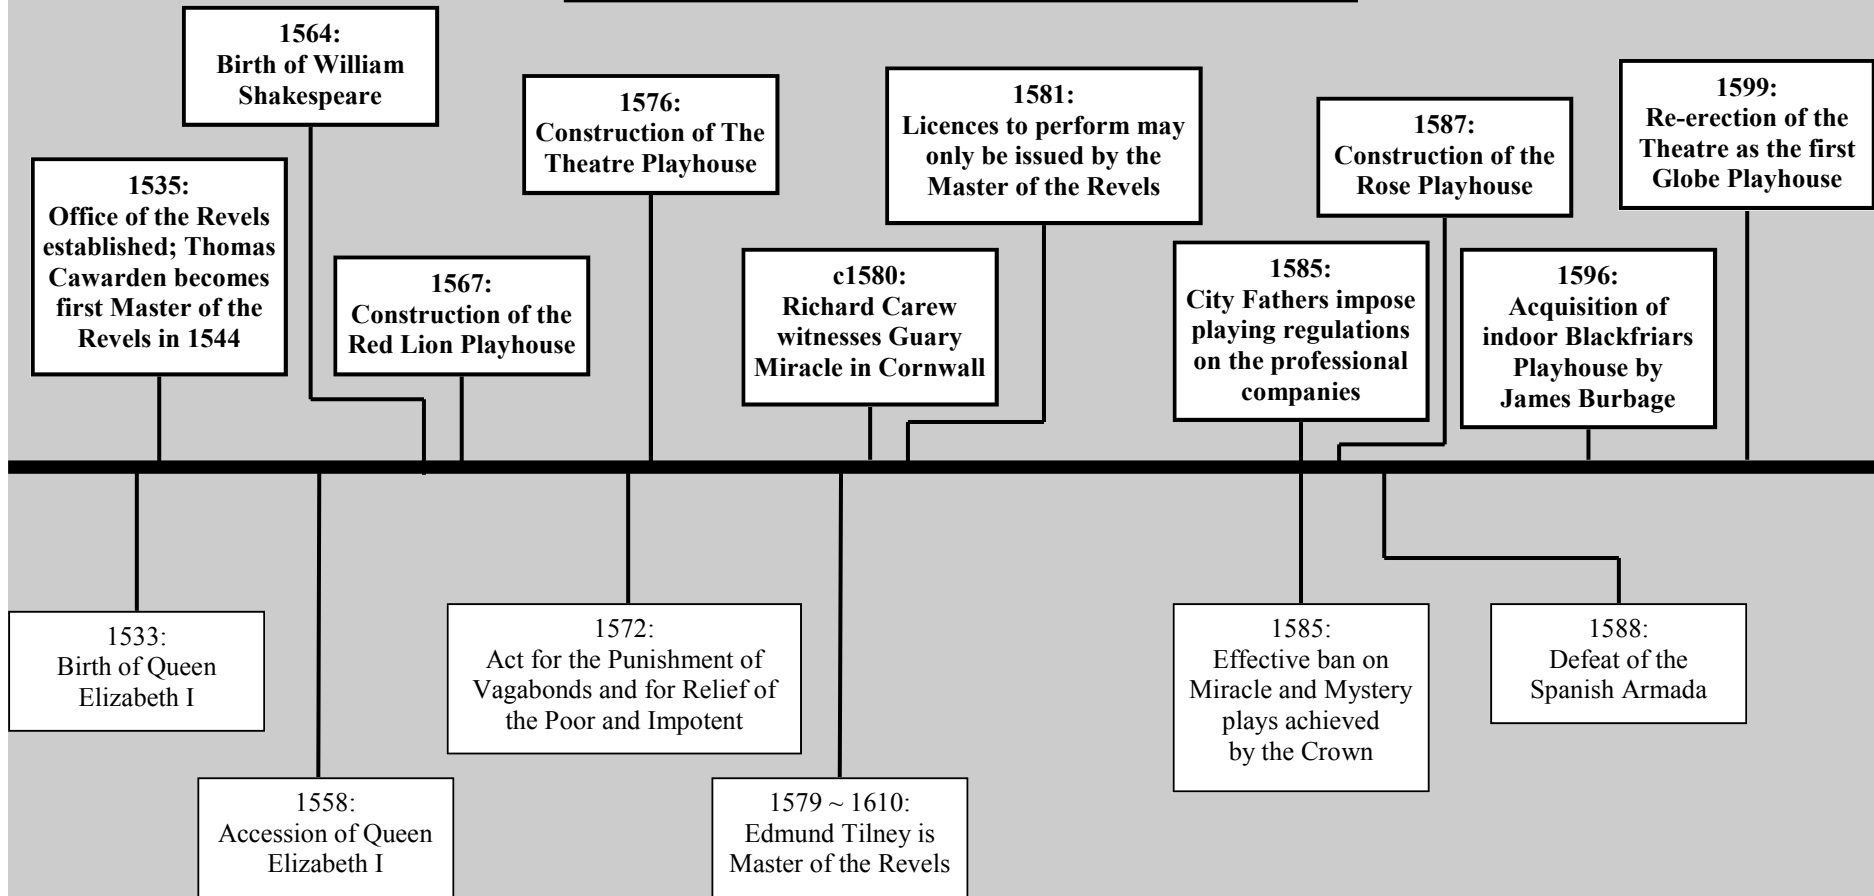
1564:
Birth of William Shakespeare

1535:
Office of the Revels established; Thomas Cawarden becomes first Master of the Revels in 1544

1567:
Construction of the Red Lion Playhouse

1576:
Construction of The Theatre Playhouse

c1580:
Richard Carew witnesses Guary Miracle in Cornwall

1581:
Licences to perform may only be issued by the Master of the Revels

1585:
City Fathers impose playing regulations on the professional companies

1587:
Construction of the Rose Playhouse

1596:
Acquisition of indoor Blackfriars Playhouse by James Burbage

1599:
Re-erection of the Theatre as the first Globe Playhouse

1533:
Birth of Queen Elizabeth I

1558:
Accession of Queen Elizabeth I

1572:
Act for the Punishment of Vagabonds and for Relief of the Poor and Impotent

1579 ~ 1610:
Edmund Tilney is Master of the Revels

1585:
Effective ban on Miracle and Mystery plays achieved by the Crown

1588:
Defeat of the Spanish Armada